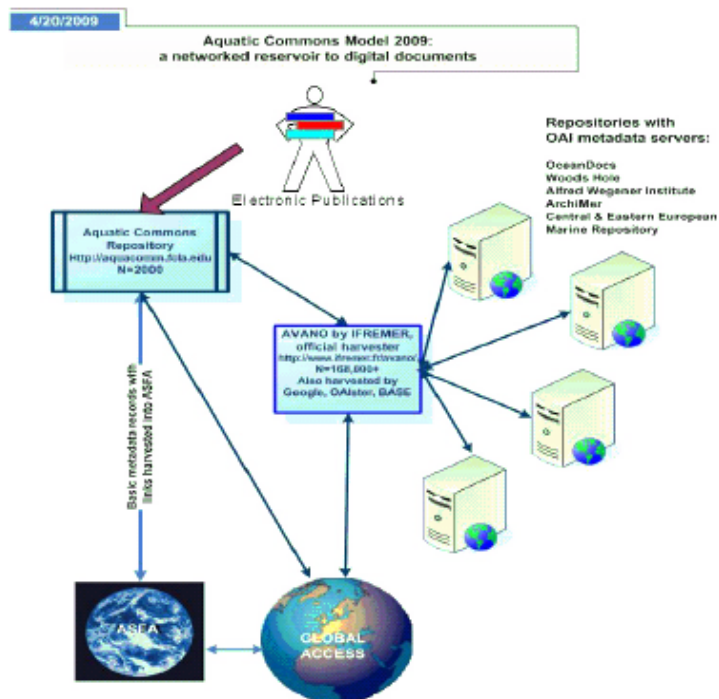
4/20/2009

Aquatic Commons Model 2009: a networked reservoir to digital documents

Electronic Publications

Repositories with OAI metadata servers:

OceanDocs
Woods Hole
Alfred Wegener Institute
ArchiMer
Central & Eastern European Marine Repository

Aquatic Commons Repository
Http://aquacomm.fcla.edu
N=2000

AVANO by IFREMER, official harvester
http://www.ifremer.fr/avano/
N=168,000+
Also harvested by Google, OAIster, BASE

Basic metadata records with links harvested into ASFA

ASFA

GLOBAL ACCESS